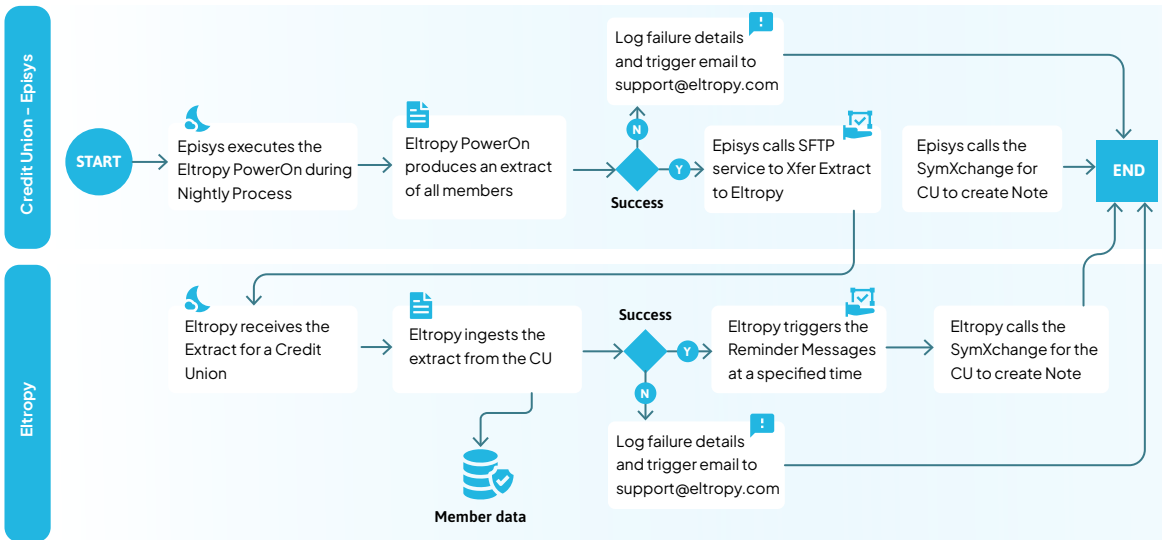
Credit Union - Episys

START

Episys executes the Eltropy PowerOn during Nightly Process

Eltropy PowerOn produces an extract of all members

Success

N

Y

Log failure details and trigger email to support@eltropy.com

Episys calls SFTP service to Xfer Extract to Eltropy

Episys calls the SymXchange for CU to create Note

END

Eltropy

Eltropy receives the Extract for a Credit Union

Eltropy ingests the extract from the CU

Member data

Success

Y

N

Eltropy triggers the Reminder Messages at a specified time

Eltropy calls the SymXchange for the CU to create Note

Log failure details and trigger email to support@eltropy.com